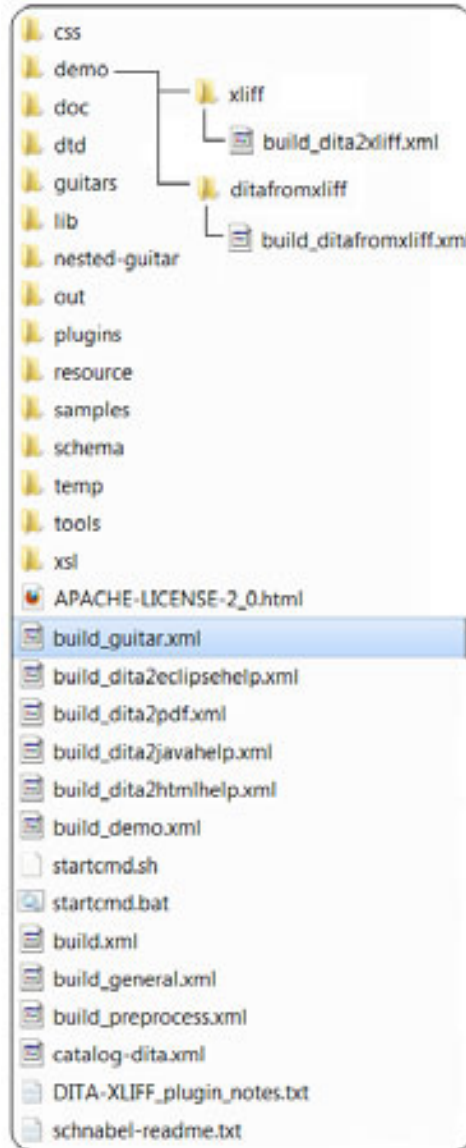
css
demo
xliff
build_dita2xliff.xml
doc
dtd
guitars
ditafromxliff
lib
build_ditafromxliff.xm
nested-guitar
out
plugins
resource
samples
schema
temp
tools
xsl
APACHE-LICENSE-2_0.html
build_guitar.xml
build_dita2eclipsehelp.xml
build_dita2pdf.xml
build_dita2javahelp.xml
build_dita2htmlhelp.xml
build_demo.xml
startcmd.sh
startcmd.bat
build.xml
build_general.xml
build_preprocess.xml
catalog-dita.xml
DITA-XLIFF_plugin_notes.txt
schnabel-readme.txt